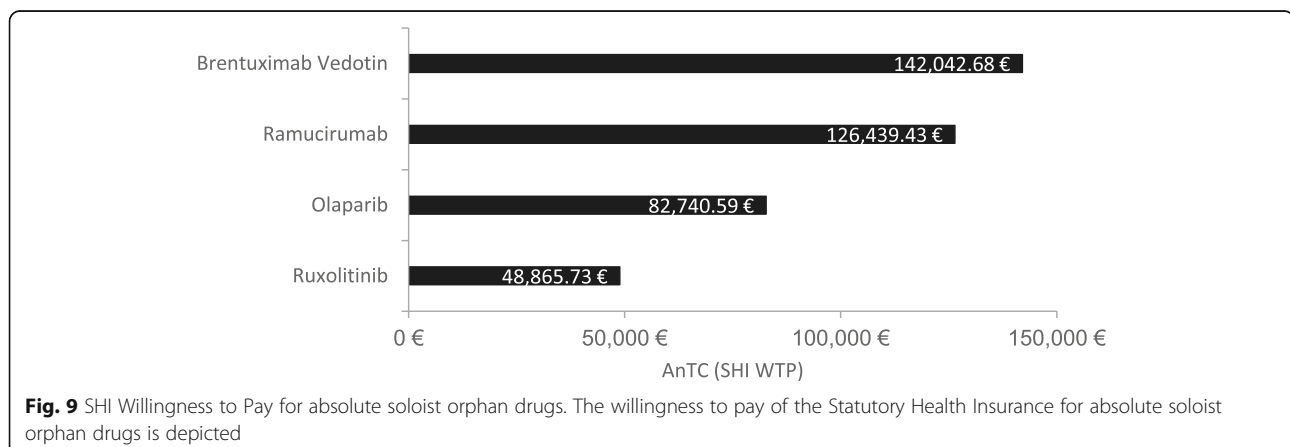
Brentuximab Vedotin
142,042.68 €

Ramucirumab
126,439.43 €

Olaparib
82,740.59 €

Ruxolitinib
48,865.73 €

0 €
50,000 €
100,000 €
150,000 €

AnTC (SHI WTP)

**Fig. 9** SHI Willingness to Pay for absolute soloist orphan drugs. The willingness to pay of the Statutory Health Insurance for absolute soloist orphan drugs is depicted